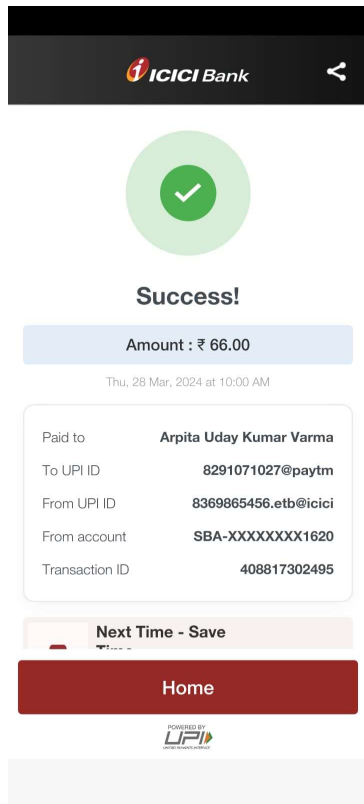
ICICI Bank

Success!

Amount : ₹ 66.00

Thu, 28 Mar, 2024 at 10:00 AM

| | |
|---|---|
| Paid to | Arpita Uday Kumar Varma |
| To UPI ID | 8291071027@paytm |
| From UPI ID | 8369865456.etb@icici |
| From account | SBA-XXXXXXXX1620 |
| Transaction ID | 408817302495 |

Next Time - Save
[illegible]

Home

POWERED BY
UPI
UNIFIED PAYMENTS INTERFACE